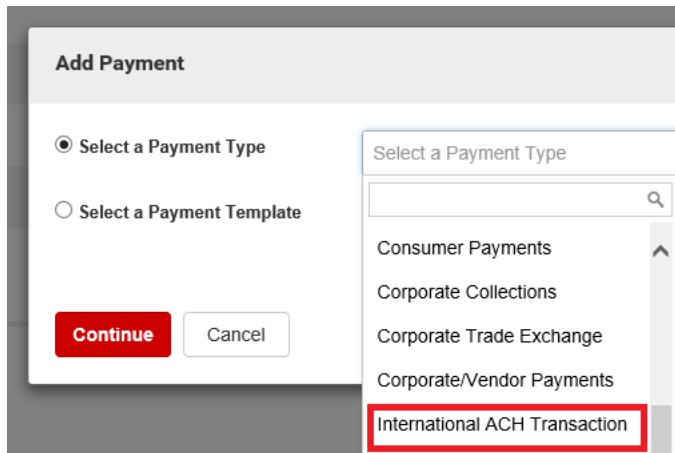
Add Payment

Select a Payment Type

Select a Payment Template

Select a Payment Type

Consumer Payments

Corporate Collections

Corporate Trade Exchange

Corporate/Vendor Payments

International ACH Transaction

Continue

Cancel